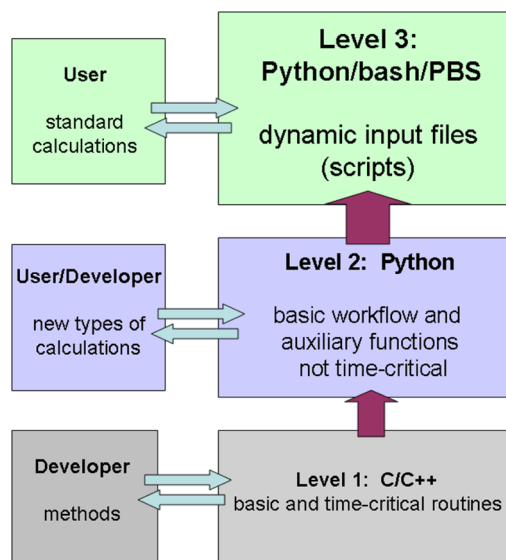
User

standard calculations

Level 3: Python/bash/PBS

dynamic input files (scripts)

User/Developer

new types of calculations

Level 2: Python

basic workflow and auxiliary functions not time-critical

Developer

methods

Level 1: C/C++
basic and time-critical routines